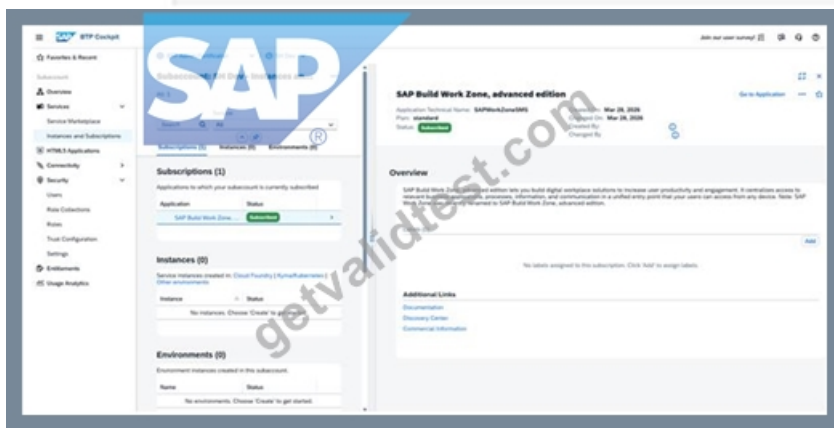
SAP BTP Cockpit

Join our user survey!

Favorites & Recent

Subaccount

Overview

Services

Service Marketplace

Instances and Subscriptions

HTML5 Applications

Connectivity

Security

Users

Role Collections

Roles

Trust Configuration

Settings

Entitlements

Usage Analytics

SAP

Subaccount: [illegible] - Instances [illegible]

Search

Subscriptions (1)

Instances (0)

Environments (0)

Subscriptions (1)

Applications to which your subaccount is currently subscribed

| Application | Status |
|---|---|
| SAP Build Work Zone, ... | Subscribed |

Instances (0)

Service instances created in: Cloud Foundry | Kyma/Kubernetes | Other environments

| Instance | Status |
|---|---|
| No instances. Choose 'Create' to get started. | |

Environments (0)

Environment instances created in this subaccount.

| Name | Status |
|---|---|
| No environments. Choose 'Create' to get started. | |

SAP Build Work Zone, advanced edition

Go to Application

Application Technical Name: SAPWorkZoneDMS

Plan: standard

Status: Subscribed

Mar 28, 2026

Changed On: Mar 28, 2026

Created By:

Changed By:

Overview

SAP Build Work Zone, advanced edition lets you build digital workplace solutions to increase user productivity and engagement. It centralizes access to relevant business applications, processes, information, and communication in a unified entry point that your users can access from any device. Note: SAP Work Zone has been renamed to SAP Build Work Zone, advanced edition.

Add

No labels assigned to this subscription. Click 'Add' to assign labels.

Additional Links

Documentation

Discovery Center

Commercial Information

getvalidtest.com